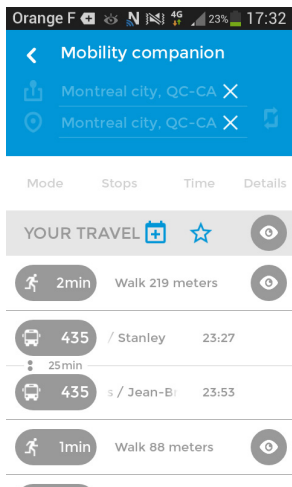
Orange F 4G 23% 17:32

Mobility companion

Montreal city, QC-CA

Montreal city, QC-CA

Mode Stops Time Details

YOUR TRAVEL

2min Walk 219 meters

435 / Stanley 23:27

25min

435 s / Jean-Br 23:53

1min Walk 88 meters